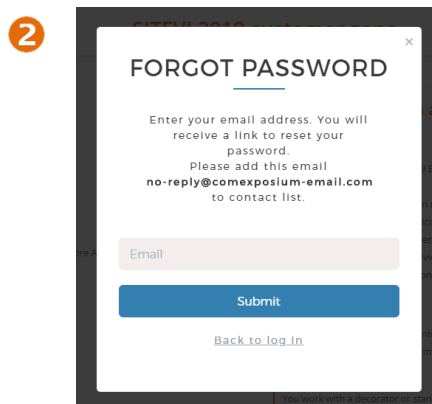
2

SITEVI 2019 customer zone

×

FORGOT PASSWORD

Enter your email address. You will receive a link to reset your password.
Please add this email **no-reply@comexposium-email.com** to contact list.

Email

Submit

Back to log in

You work with a decorator or stan